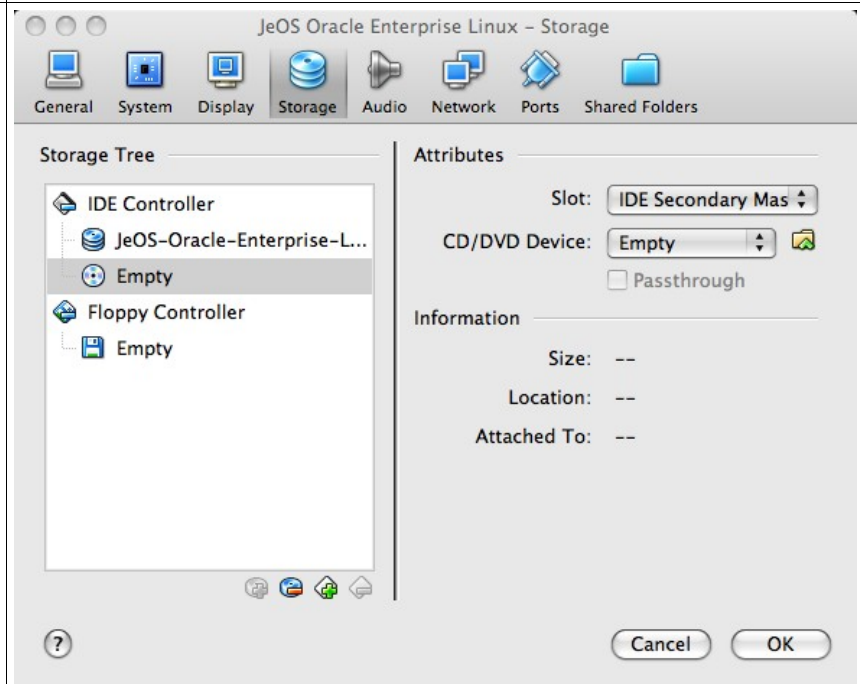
JeOS Oracle Enterprise Linux – Storage

General System Display Storage Audio Network Ports Shared Folders

Storage Tree

IDE Controller

JeOS-Oracle-Enterprise-L...

Empty

Floppy Controller

Empty

Attributes

Slot: IDE Secondary Mas

CD/DVD Device: Empty

Passthrough

Information

Size: --

Location: --

Attached To: --

?

Cancel OK